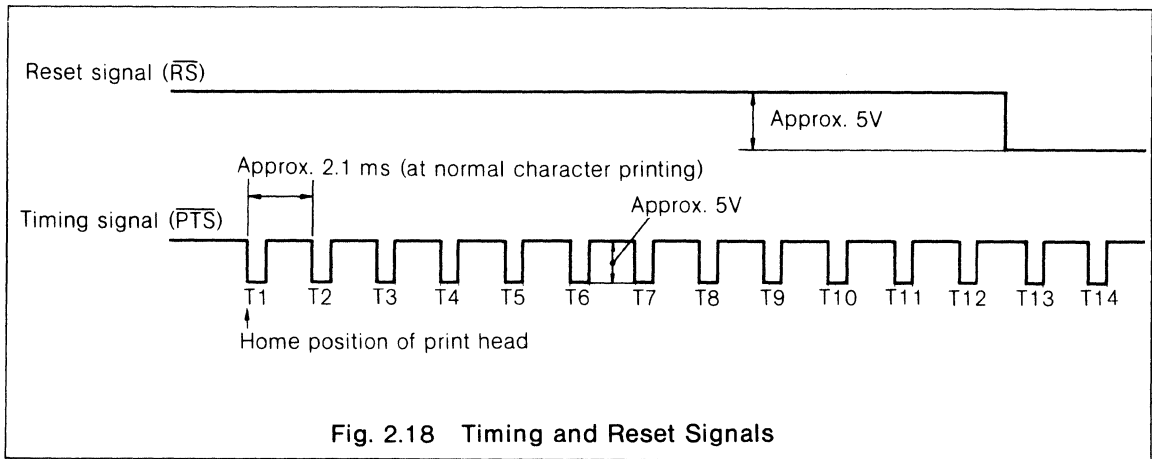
Reset signal ($\overline{RS}$)

Approx. 5V

Approx. 2.1 ms (at normal character printing)

Timing signal ($\overline{PTS}$)

Approx. 5V

T1 T2 T3 T4 T5 T6 T7 T8 T9 T10 T11 T12 T13 T14

Home position of print head

Fig. 2.18 Timing and Reset Signals